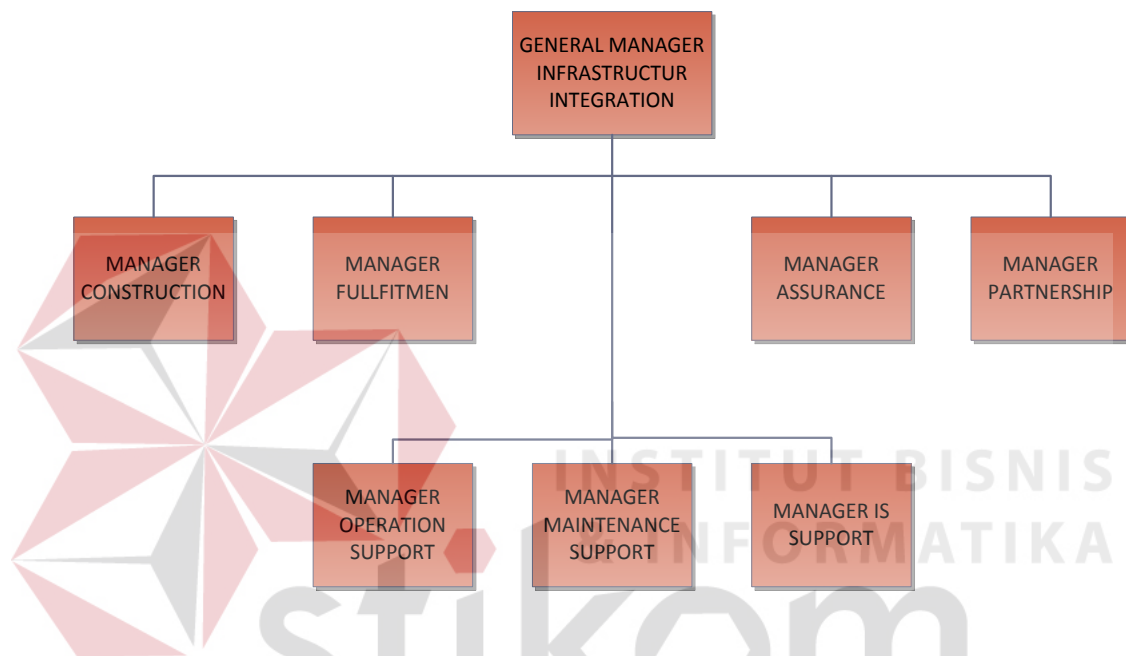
GENERAL MANAGER INFRASTRUCTUR INTEGRATION

MANAGER CONSTRUCTION

MANAGER FULLFITMEN

MANAGER ASSURANCE

MANAGER PARTNERSHIP

MANAGER OPERATION SUPPORT

MANAGER MAINTENANCE SUPPORT

MANAGER IS SUPPORT

INSTITUT BISNIS & INFORMATIKA

stikom